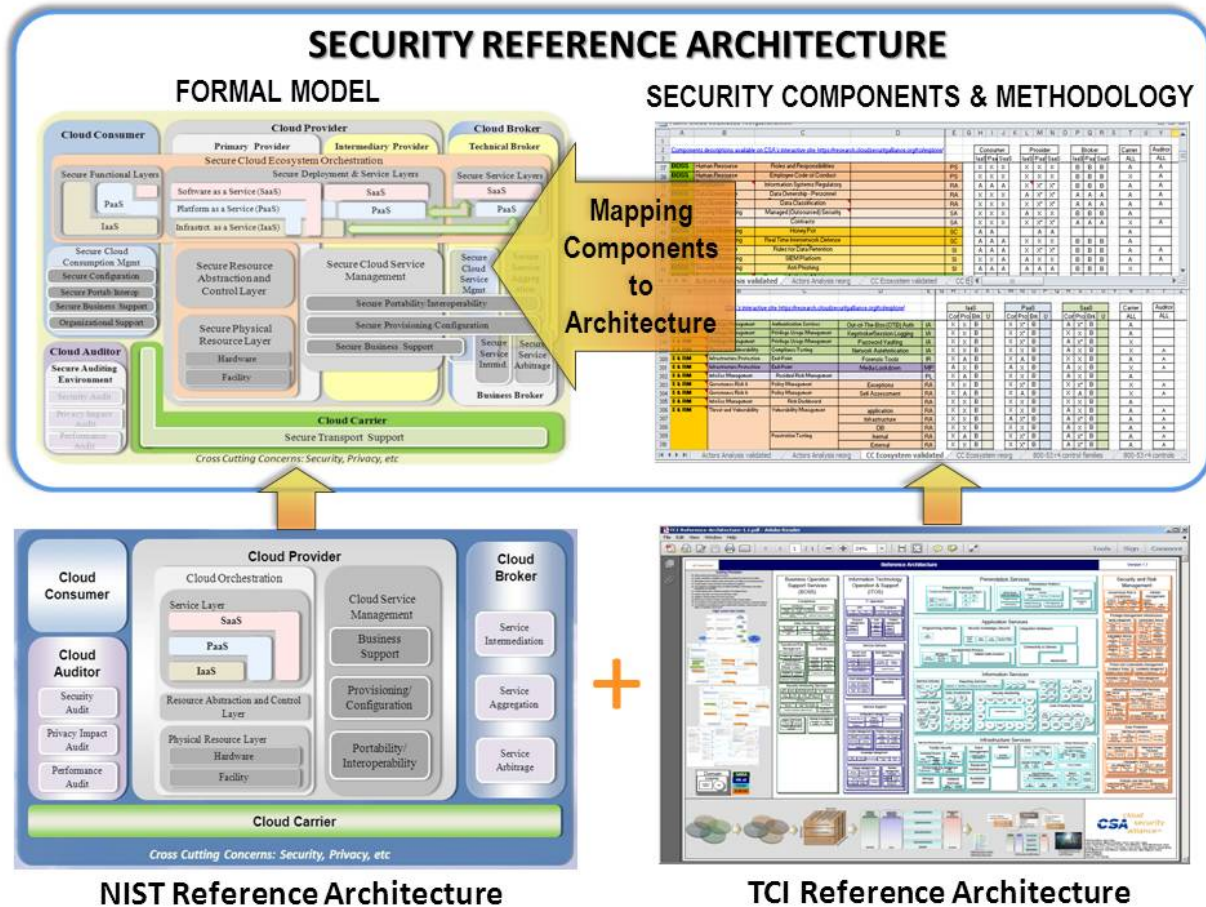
SECURITY REFERENCE ARCHITECTURE

FORMAL MODEL

SECURITY COMPONENTS & METHODOLOGY

Cloud Consumer

Cloud Provider

Primary Provider

Intermediary Provider

Cloud Broker

Technical Broker

Secure Cloud Ecosystem Orchestration

Secure Functional Layers

Secure Deployment & Service Layers

Secure Service Layers

Software as a Service (SaaS)

SaaS

SaaS

Platform as a Service (PaaS)

PaaS

PaaS

PaaS

IaaS

Infrastruct. as a Service (IaaS)

Secure Cloud Consumption Mgmt

Secure Configuration

Secure Portab/Interop

Secure Business Support

Organizational Support

Secure Resource Abstraction and Control Layer

Secure Cloud Service Management

Secure Cloud Service Mgmt

Secure Portability/Interoperability

Secure Physical Resource Layer

Secure Provisioning/Configuration

Hardware

Secure Business Support

Facility

Secure Service Intmd.

Secure Service Arbitrage

Business Broker

Cloud Auditor

Secure Auditing Environment

Security Audit

Privacy Impact Audit

Performance Audit

Cloud Carrier

Secure Transport Support

Cross Cutting Concerns: Security, Privacy, etc

Mapping Components to Architecture

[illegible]

Cloud Consumer

Cloud Auditor

Security Audit

Privacy Impact Audit

Performance Audit

Cloud Provider

Cloud Orchestration

Service Layer

SaaS

PaaS

IaaS

Resource Abstraction and Control Layer

Physical Resource Layer

Hardware

Facility

Cloud Service Management

Business Support

Provisioning/ Configuration

Portability/ Interoperability

Cloud Broker

Service Intermediation

Service Aggregation

Service Arbitrage

Cloud Carrier

Cross Cutting Concerns: Security, Privacy, etc

+

Reference Architecture

CSA cloud security alliance

NIST Reference Architecture

TCI Reference Architecture